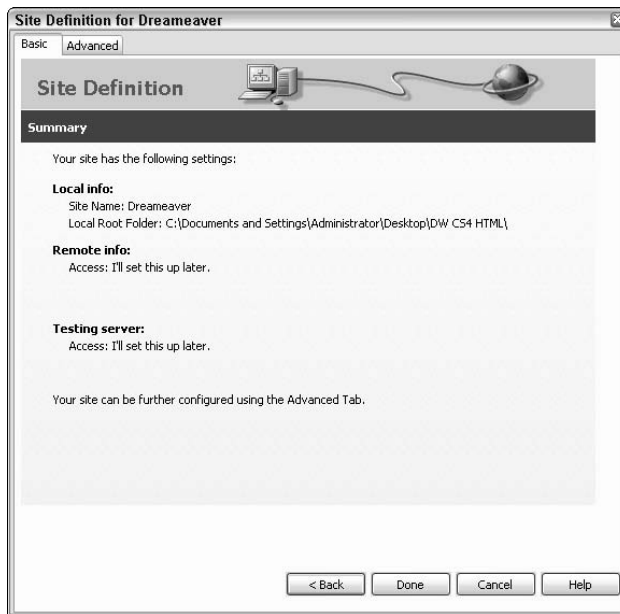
Site Definition for Dreameaver

Basic | Advanced

Site Definition

Summary

Your site has the following settings:

Local info:
Site Name: Dreameaver
Local Root Folder: C:\Documents and Settings\Administrator\Desktop\DW CS4 HTML\

Remote info:
Access: I'll set this up later.

Testing server:
Access: I'll set this up later.

Your site can be further configured using the Advanced Tab.

< Back | Done | Cancel | Help